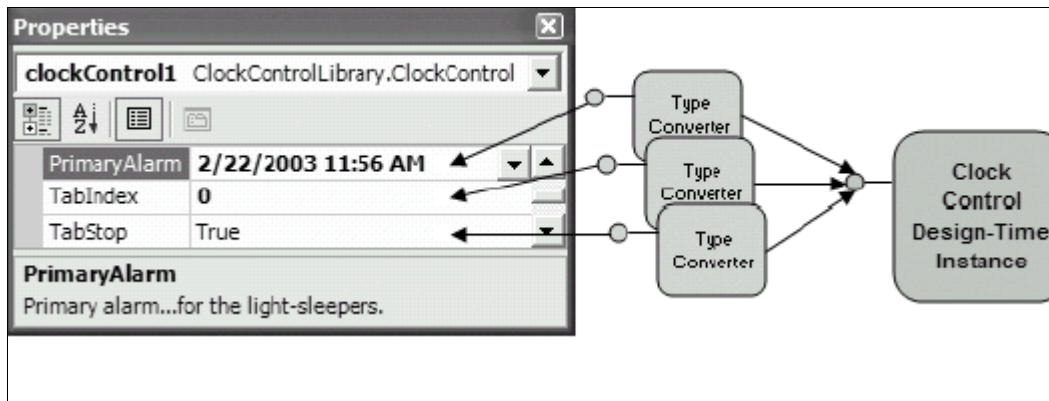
Properties

clockControl1 ClockControlLibrary.ClockControl

| | |
|---|---|
| PrimaryAlarm | 2/22/2003 11:56 AM |
| TabIndex | 0 |
| TabStop | True |

PrimaryAlarm
Primary alarm...for the light-sleepers.

Type Converter

Type Converter

Type Converter

Clock Control Design-Time Instance